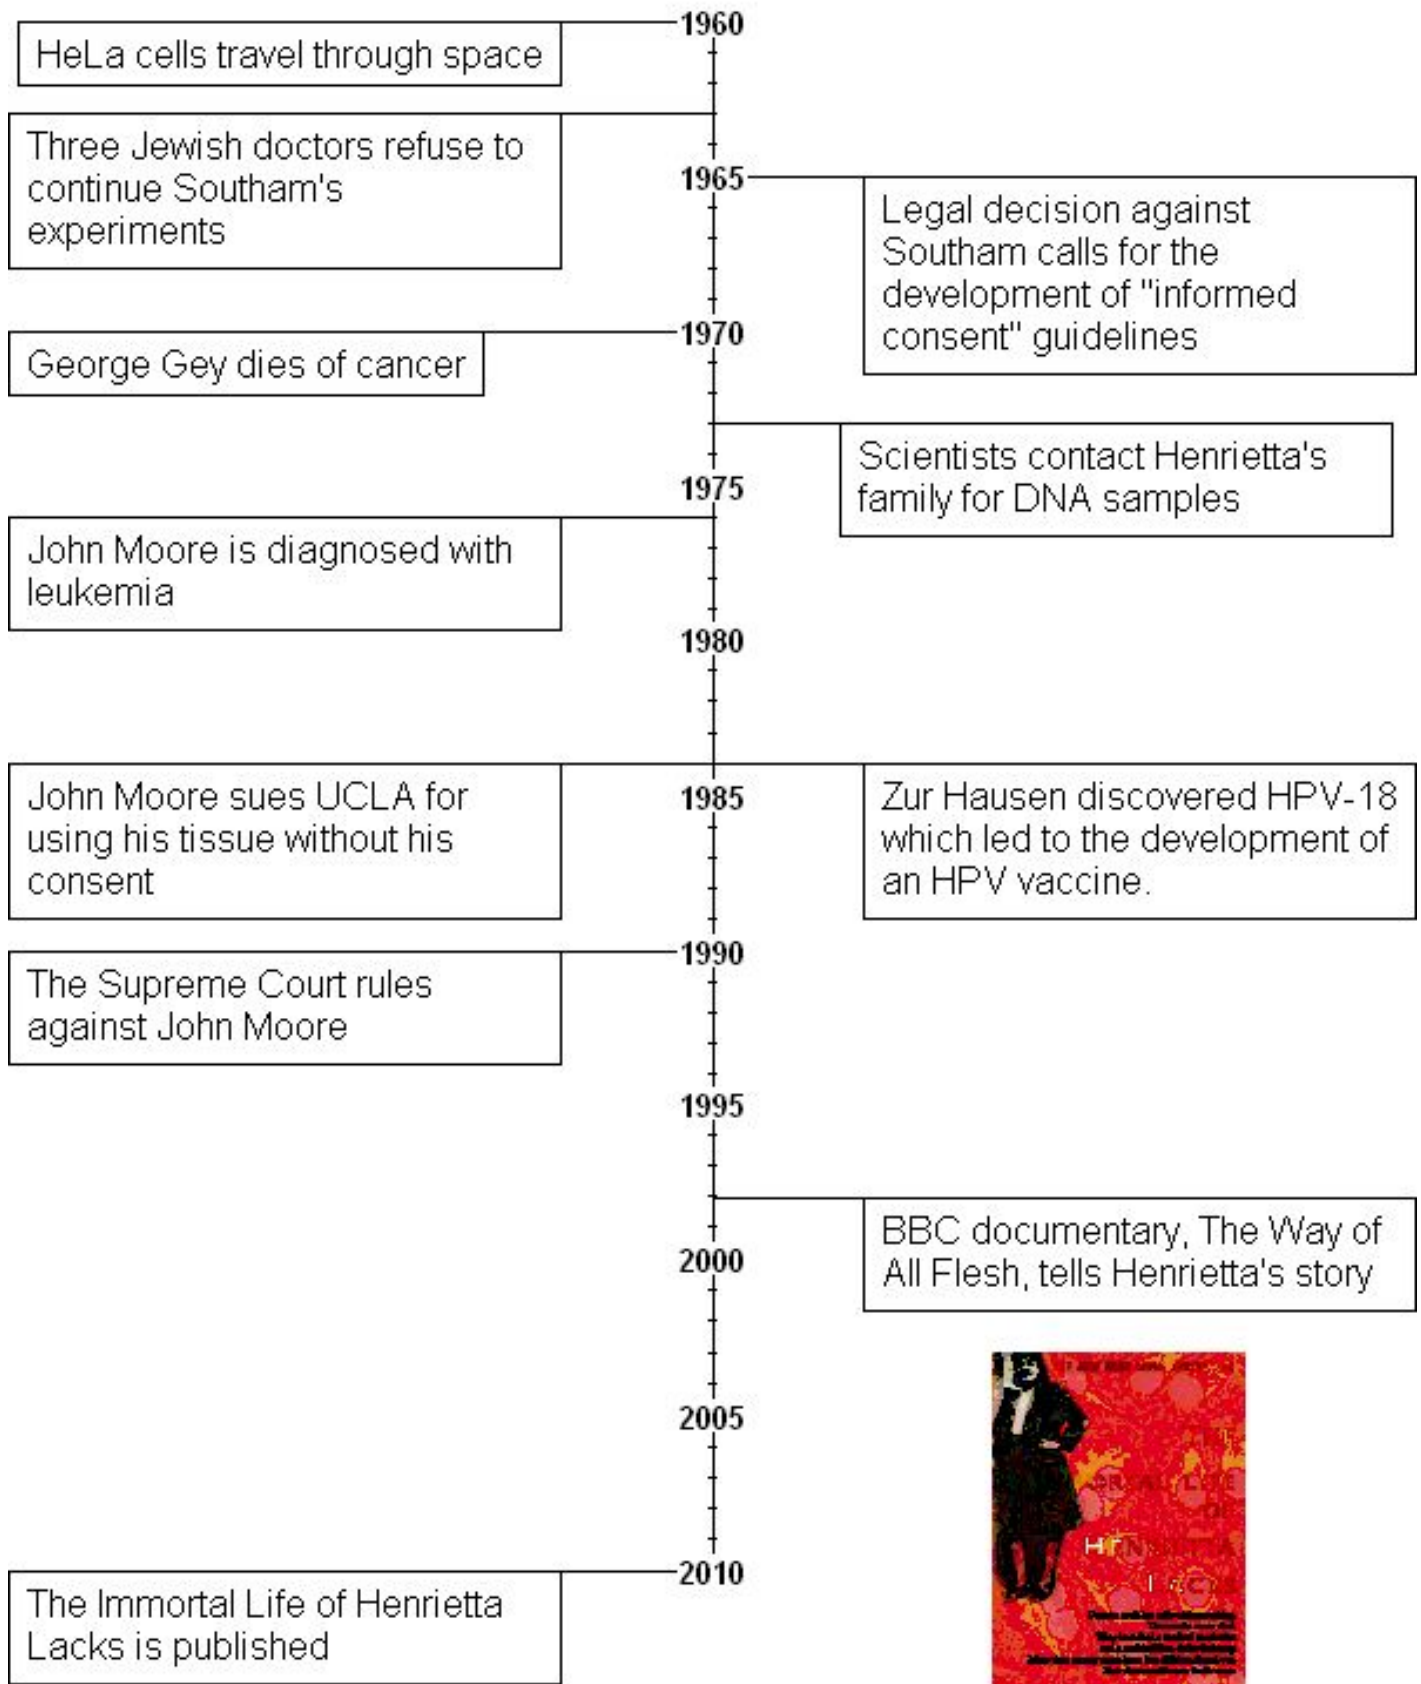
1960

HeLa cells travel through space

Three Jewish doctors refuse to continue Southam's experiments

1965

Legal decision against Southam calls for the development of "informed consent" guidelines

1970

George Gey dies of cancer

Scientists contact Henrietta's family for DNA samples

1975

John Moore is diagnosed with leukemia

1980

John Moore sues UCLA for using his tissue without his consent

1985

Zur Hausen discovered HPV-18 which led to the development of an HPV vaccine.

1990

The Supreme Court rules against John Moore

1995

BBC documentary, The Way of All Flesh, tells Henrietta's story

2000

2005

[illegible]

2010

The Immortal Life of Henrietta Lacks is published